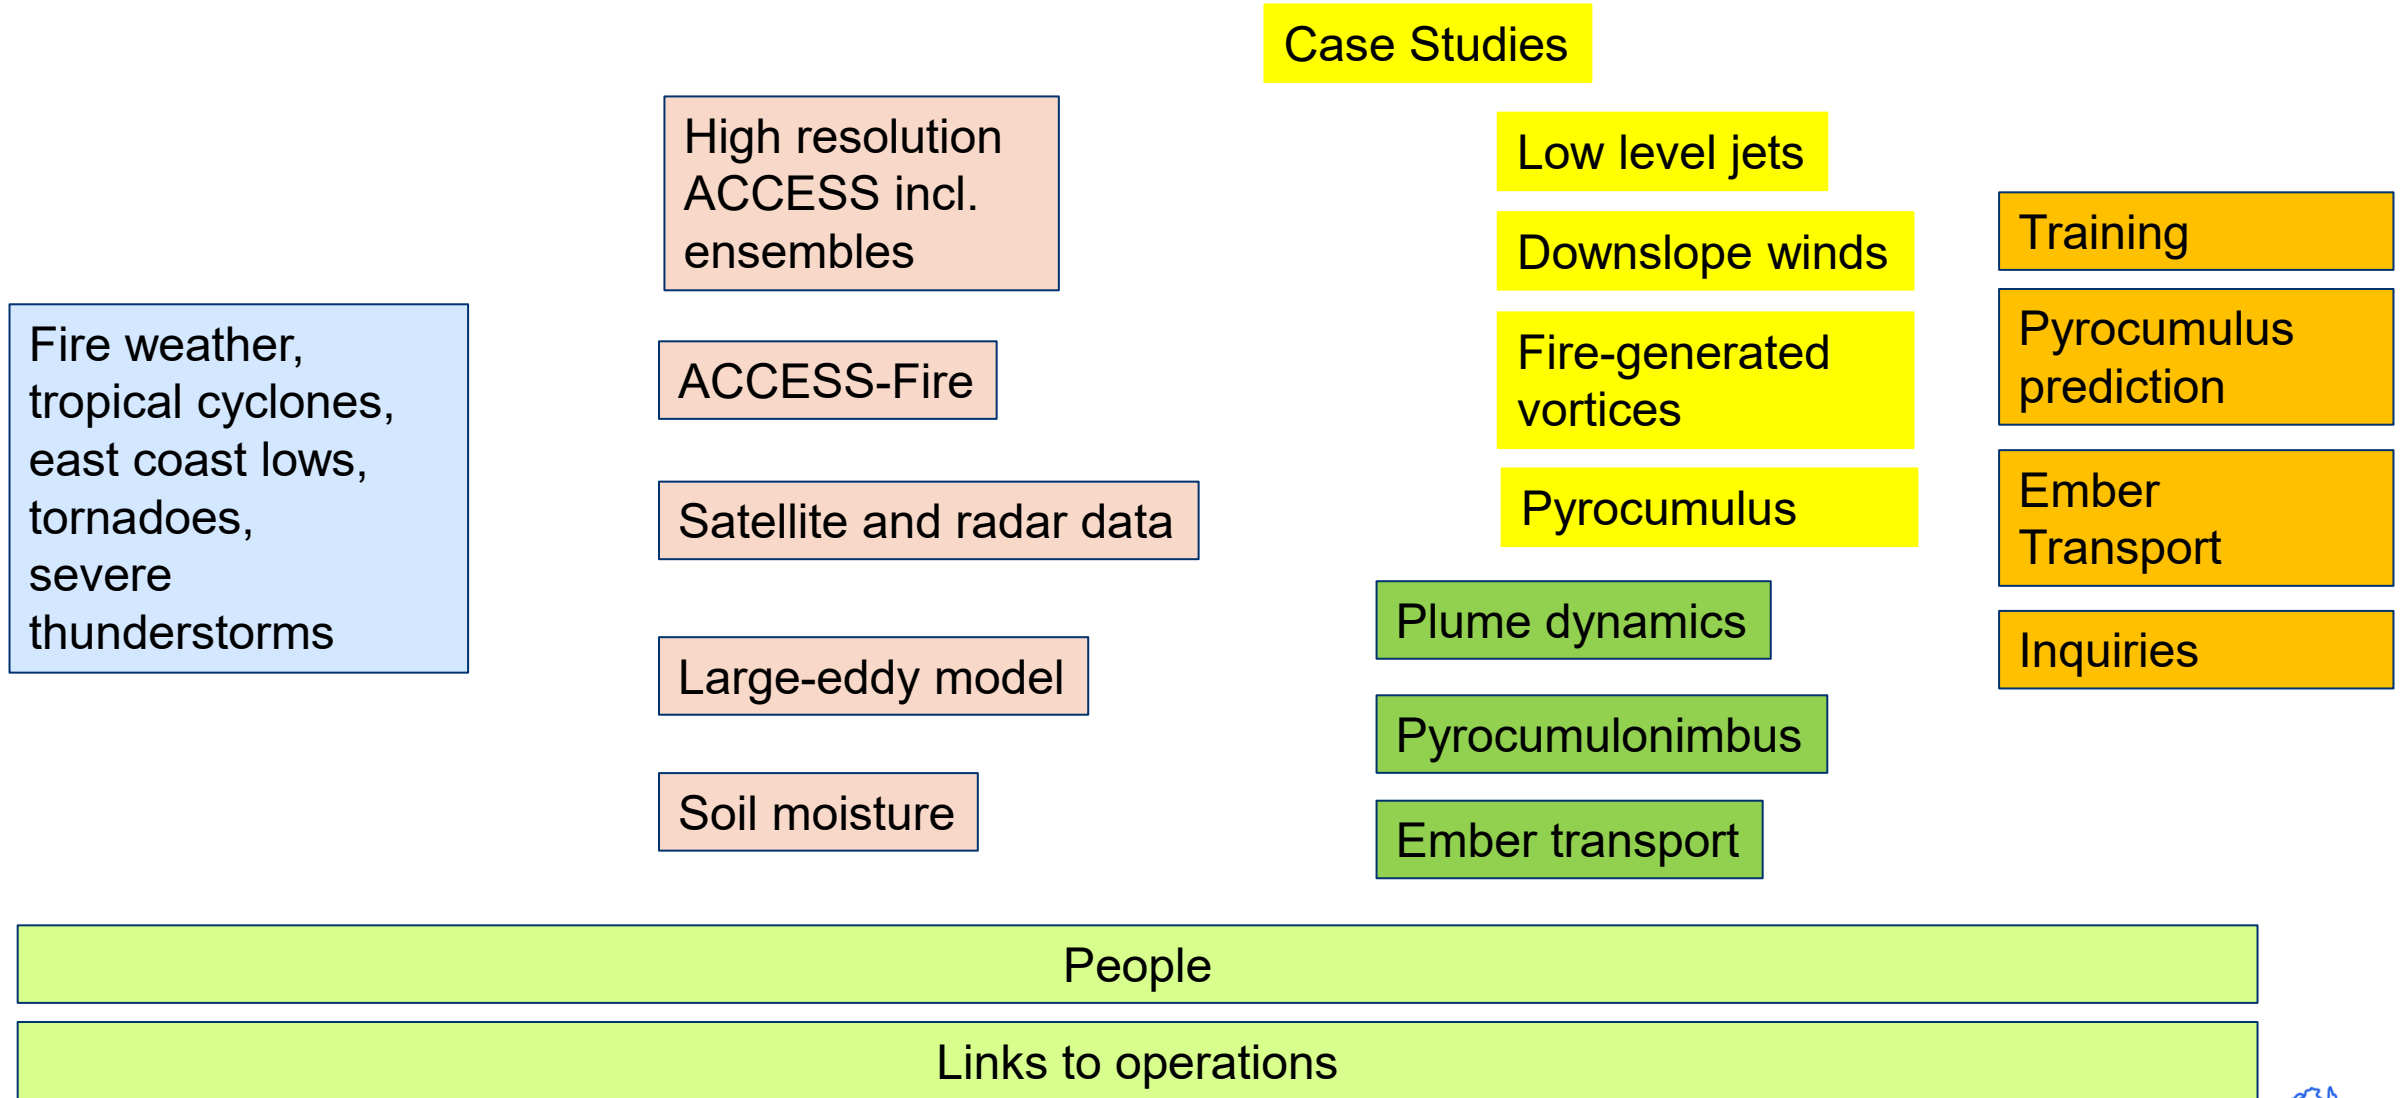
Case Studies

High resolution ACCESS incl. ensembles

Low level jets

Downslope winds

Training

Fire weather, tropical cyclones, east coast lows, tornadoes, severe thunderstorms

ACCESS-Fire

Fire-generated vortices

Pyrocumulus prediction

Satellite and radar data

Pyrocumulus

Ember Transport

Plume dynamics

Inquiries

Large-eddy model

Pyrocumulonimbus

Soil moisture

Ember transport

People

Links to operations